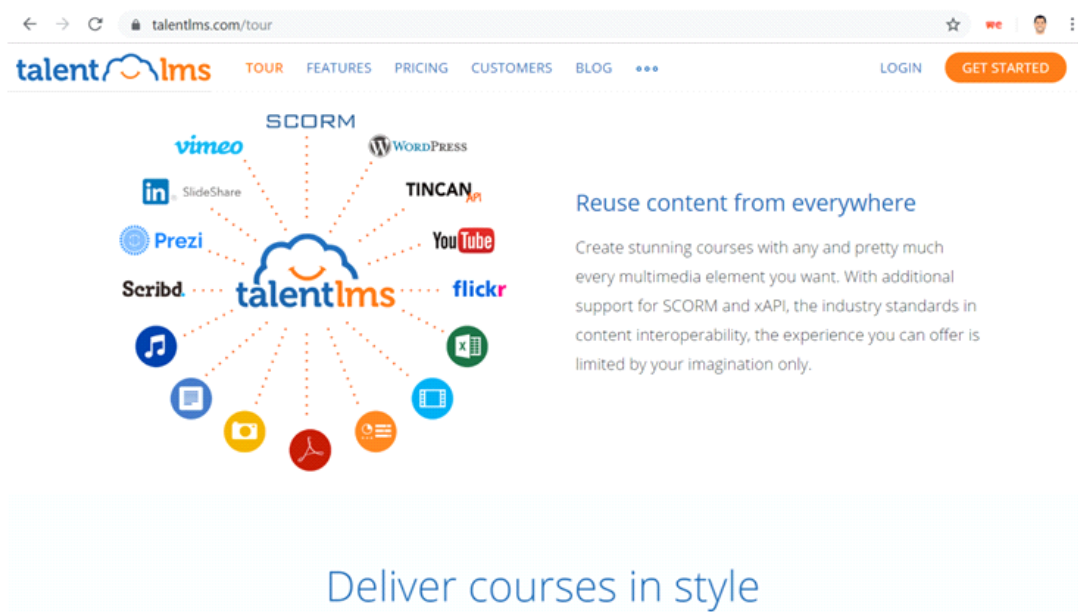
talentlms.com/tour

we

talentlms TOUR FEATURES PRICING CUSTOMERS BLOG ••• LOGIN GET STARTED

SCORM
vimeo
WordPress
in SlideShare
TINCAN API
Prezi
YouTube
Scribd.
talentlms
flickr

Reuse content from everywhere

Create stunning courses with any and pretty much every multimedia element you want. With additional support for SCORM and xAPI, the industry standards in content interoperability, the experience you can offer is limited by your imagination only.

Deliver courses in style